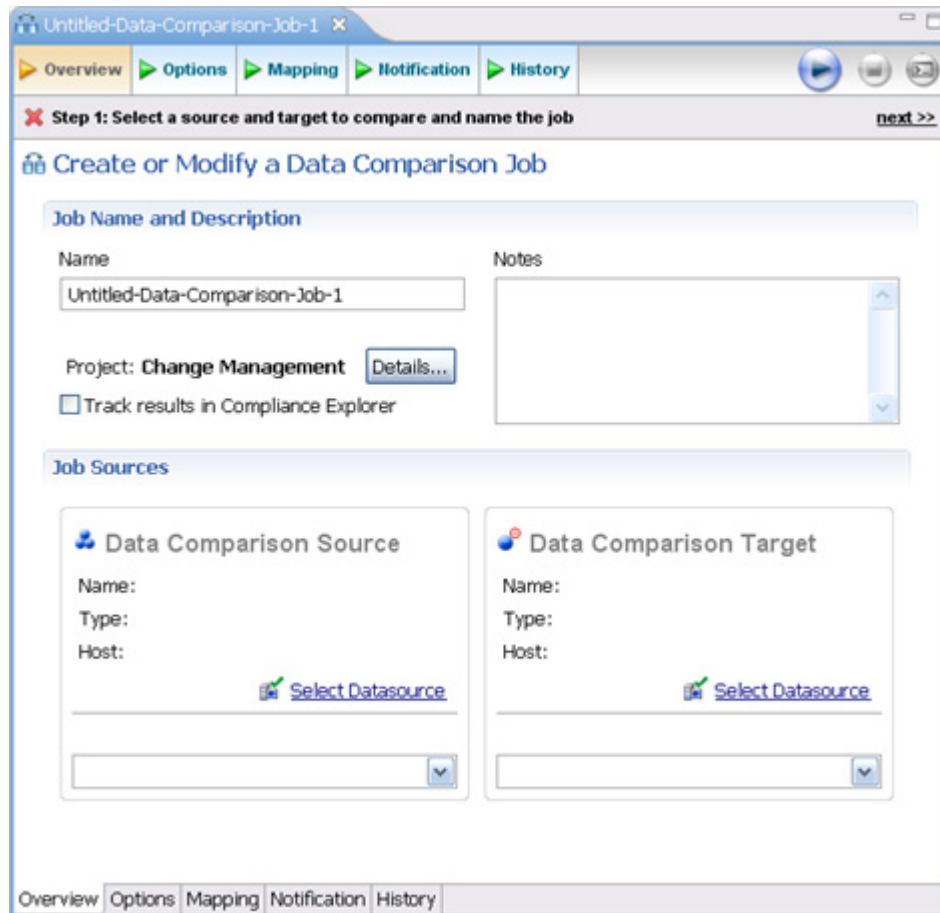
Untitled-Data-Comparison-Job-1 ✕

Overview | Options | Mapping | Notification | History

Step 1: Select a source and target to compare and name the job

next >>

Create or Modify a Data Comparison Job

Job Name and Description

Name

Untitled-Data-Comparison-Job-1

Notes

Project: Change Management

Details...

Track results in Compliance Explorer

Job Sources

Data Comparison Source

Name:

Type:

Host:

Select Datasource

Data Comparison Target

Name:

Type:

Host:

Select Datasource

Overview | Options | Mapping | Notification | History